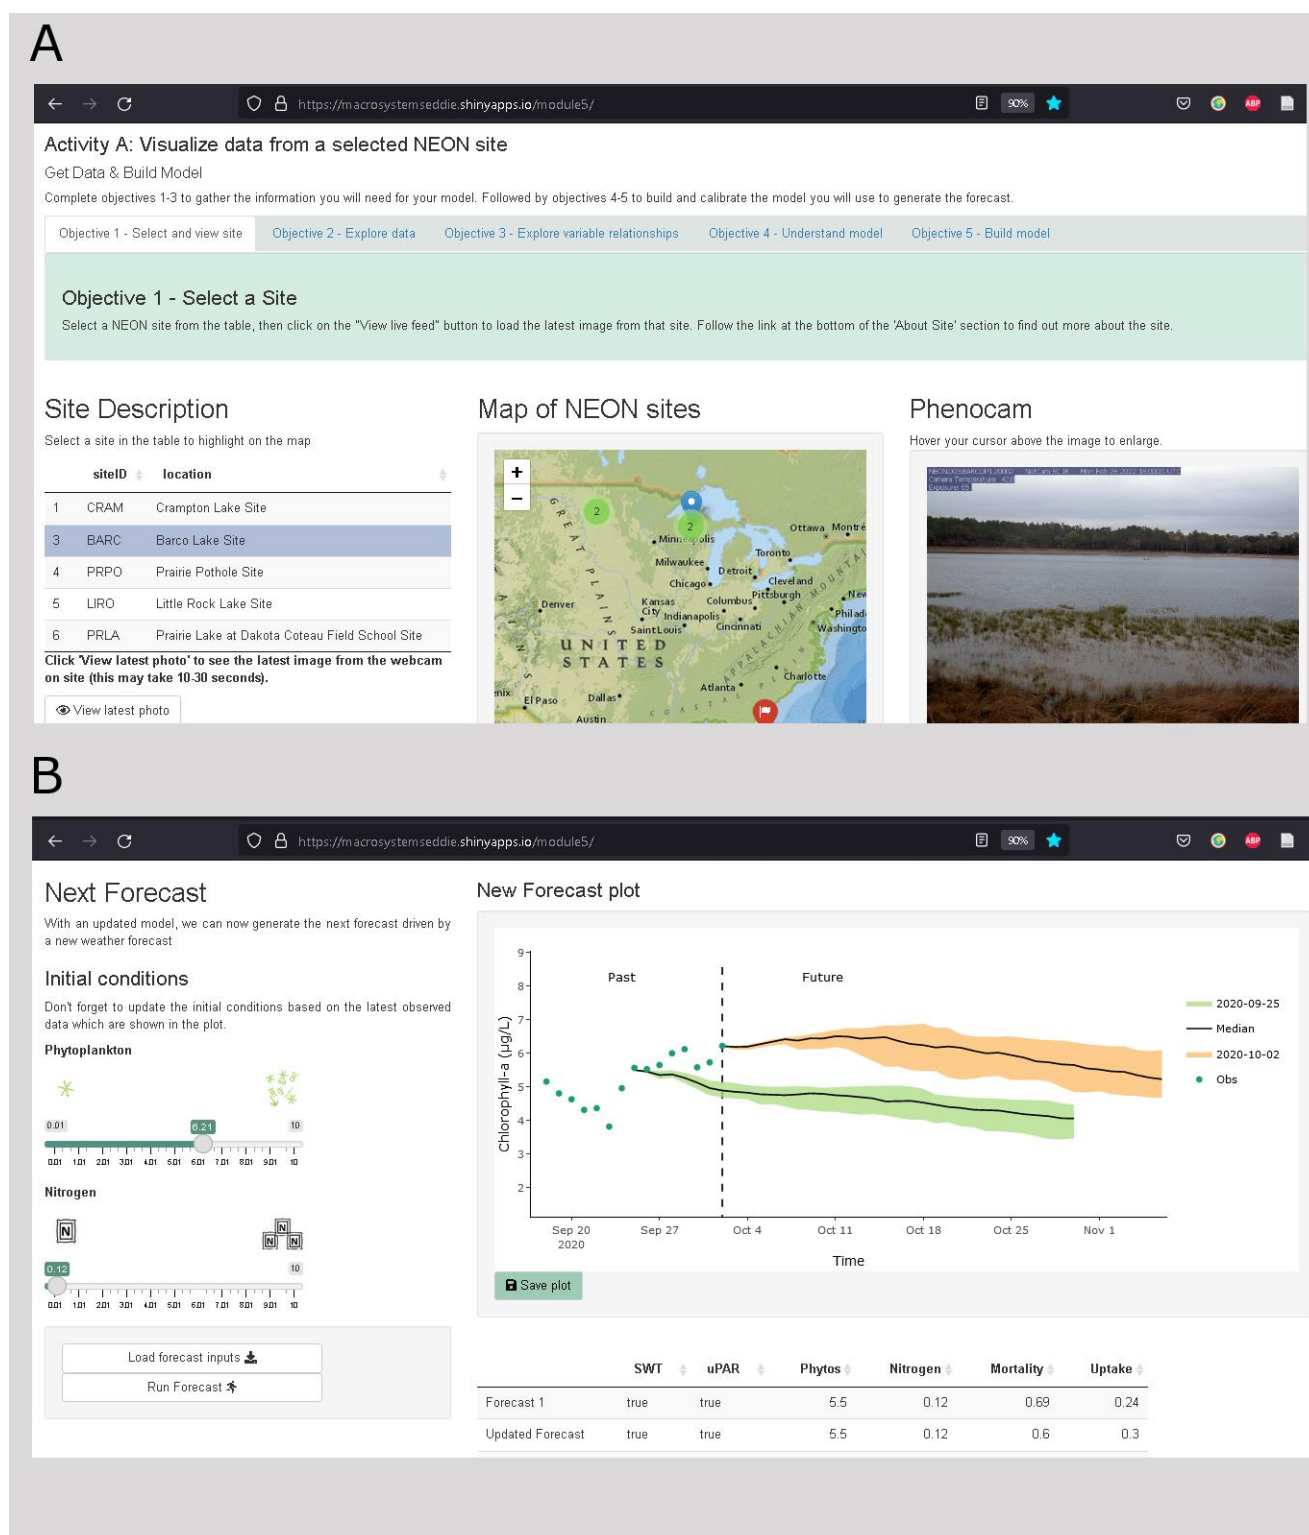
A

https://macrosystemseddie.shinyapps.io/module5/

90%

Activity A: Visualize data from a selected NEON site

Get Data & Build Model

Complete objectives 1-3 to gather the information you will need for your model. Followed by objectives 4-5 to build and calibrate the model you will use to generate the forecast.

Objective 1 - Select and view site | Objective 2 - Explore data | Objective 3 - Explore variable relationships | Objective 4 - Understand model | Objective 5 - Build model

Objective 1 - Select a Site

Select a NEON site from the table, then click on the "View live feed" button to load the latest image from that site. Follow the link at the bottom of the 'About Site' section to find out more about the site.

Site Description

Select a site in the table to highlight on the map

| | siteID | location |
|---|---|---|
| 1 | CRAM | Crampton Lake Site |
| 3 | BARC | Barco Lake Site |
| 4 | PRPO | Prairie Pothole Site |
| 5 | LIRO | Little Rock Lake Site |
| 6 | PRLA | Prairie Lake at Dakota Coteau Field School Site |

Click 'View latest photo' to see the latest image from the webcam on site (this may take 10-30 seconds).

View latest photo

Map of NEON sites

+
−
2
2
GREAT PLAINS
Minneapolis
Milwaukee
Chicago
Detroit
Toronto
Ottawa
Montre
Cleveland
Pittsburgh
Denver
Kansas City
Indianapolis
Columbus
Cincinnati
Saint Louis
New
Philad
Washingto
UNITED STATES
Charlotte
Atlanta
Dallas
El Paso
Austin
enix

Phenocam

Hover your cursor above the image to enlarge.

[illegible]

B

https://macrosystemseddie.shinyapps.io/module5/

90%

Next Forecast

With an updated model, we can now generate the next forecast driven by a new weather forecast

Initial conditions

Don't forget to update the initial conditions based on the latest observed data which are shown in the plot.

Phytoplankton

0.01 6.21 10

0.01 1.01 2.01 3.01 4.01 5.01 6.01 7.01 8.01 9.01 10

Nitrogen

N N N N

0.12 10

0.01 1.01 2.01 3.01 4.01 5.01 6.01 7.01 8.01 9.01 10

Load forecast inputs

Run Forecast

New Forecast plot

Past Future

Chlorophyll-a (μg/L)

9 8 7 6 5 4 3 2

Sep 20 2020 Sep 27 Oct 4 Oct 11 Oct 18 Oct 25 Nov 1

Time

2020-09-25
Median
2020-10-02
Obs

Save plot

| | SWT | uPAR | Phytos | Nitrogen | Mortality | Uptake |
|---|---|---|---|---|---|---|
| Forecast 1 | true | true | 5.5 | 0.12 | 0.69 | 0.24 |
| Updated Forecast | true | true | 5.5 | 0.12 | 0.6 | 0.3 |